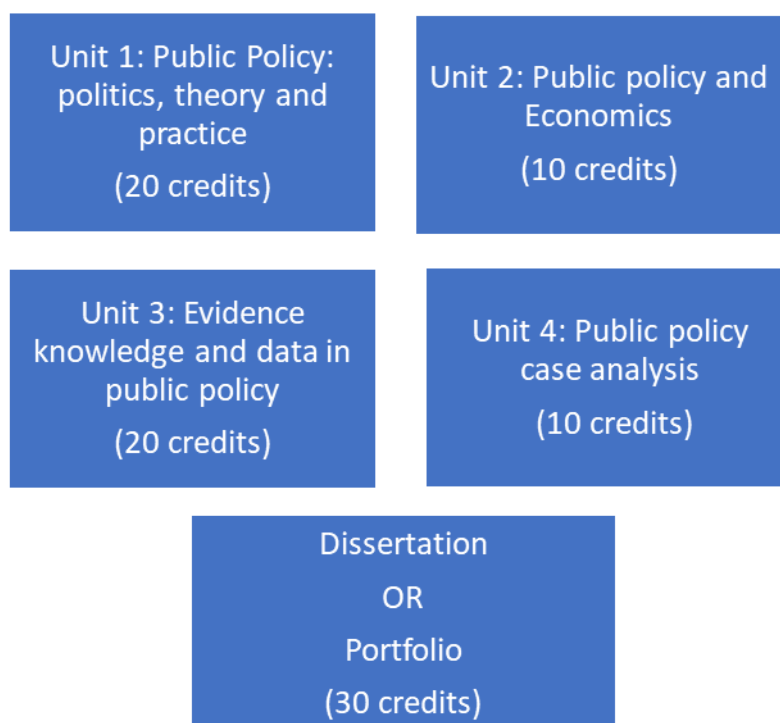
Unit 1: Public Policy: politics, theory and practice

(20 credits)

Unit 2: Public policy and Economics

(10 credits)

Unit 3: Evidence knowledge and data in public policy

(20 credits)

Unit 4: Public policy case analysis

(10 credits)

Dissertation

OR

Portfolio

(30 credits)